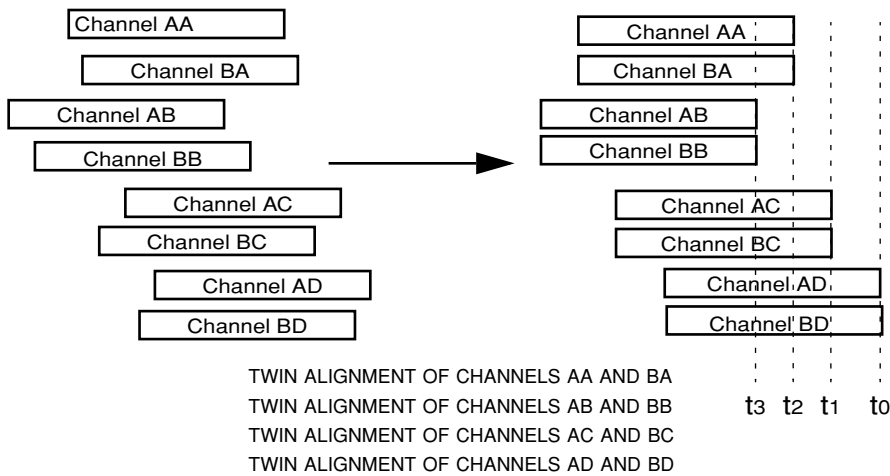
Channel AA
Channel BA
Channel AB
Channel BB
Channel AC
Channel BC
Channel AD
Channel BD

Channel AA
Channel BA
Channel AB
Channel BB
Channel AC
Channel BC
Channel AD
Channel BD

TWIN ALIGNMENT OF CHANNELS AA AND BA
TWIN ALIGNMENT OF CHANNELS AB AND BB
TWIN ALIGNMENT OF CHANNELS AC AND BC
TWIN ALIGNMENT OF CHANNELS AD AND BD

$t_3$ $t_2$ $t_1$ $t_0$